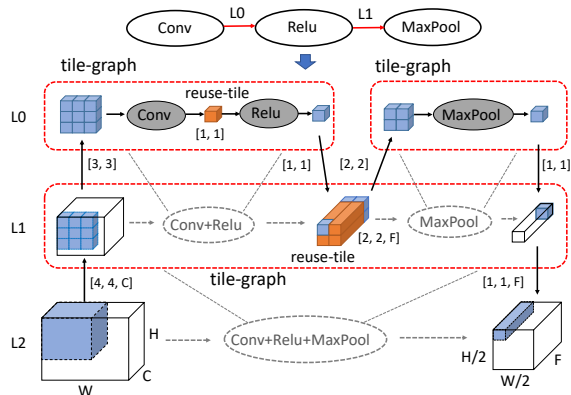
Conv L0 Relu L1 MaxPool

tile-graph

tile-graph

L0

reuse-tile

Conv

Relu

[1, 1]

MaxPool

[3, 3]

[1, 1]

[2, 2]

[1, 1]

L1

Conv+Relu

MaxPool

[2, 2, F]

reuse-tile

tile-graph

[4, 4, C]

[1, 1, F]

H

L2

Conv+Relu+MaxPool

C

W

H/2

F

W/2